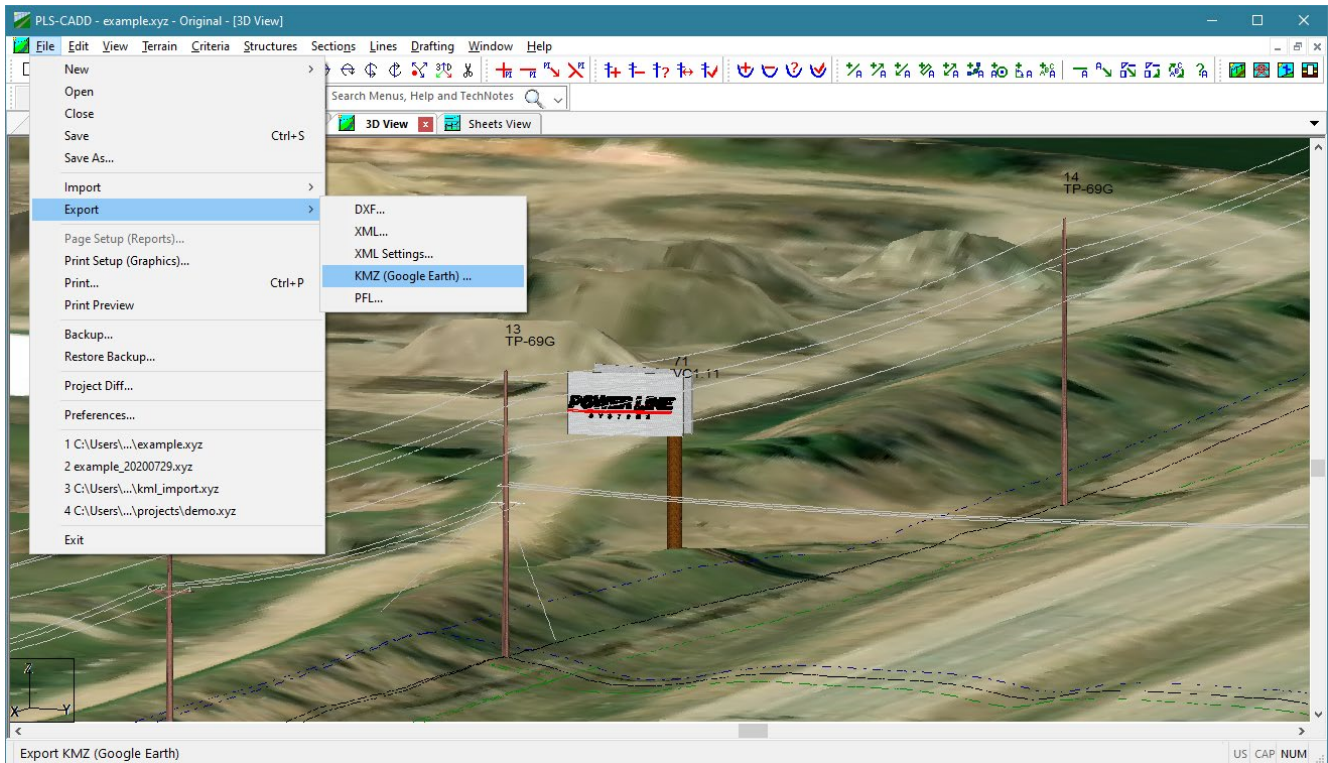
PLS-CADD - example.xyz - Original - [3D View]

File Edit View Terrain Criteria Structures Sections Lines Drafting Window Help

Search Menus, Help and TechNotes

3D View
Sheets View

New
Open
Close
Save Ctrl+S
Save As...
Import
Export
Page Setup (Reports)...
Print Setup (Graphics)...
Print... Ctrl+P
Print Preview
Backup...
Restore Backup...
Project Diff...
Preferences...
1 C:\Users\...\example.xyz
2 example_20200729.xyz
3 C:\Users\...\kml_import.xyz
4 C:\Users\...\projects\demo.xyz
Exit

DXF...
XML...
XML Settings...
KMZ (Google Earth) ...
PFL...

14
TP-69G

13
TP-69G

71
VC1.11

POWER LINE

Z
X Y

Export KMZ (Google Earth)

US CAP NUM